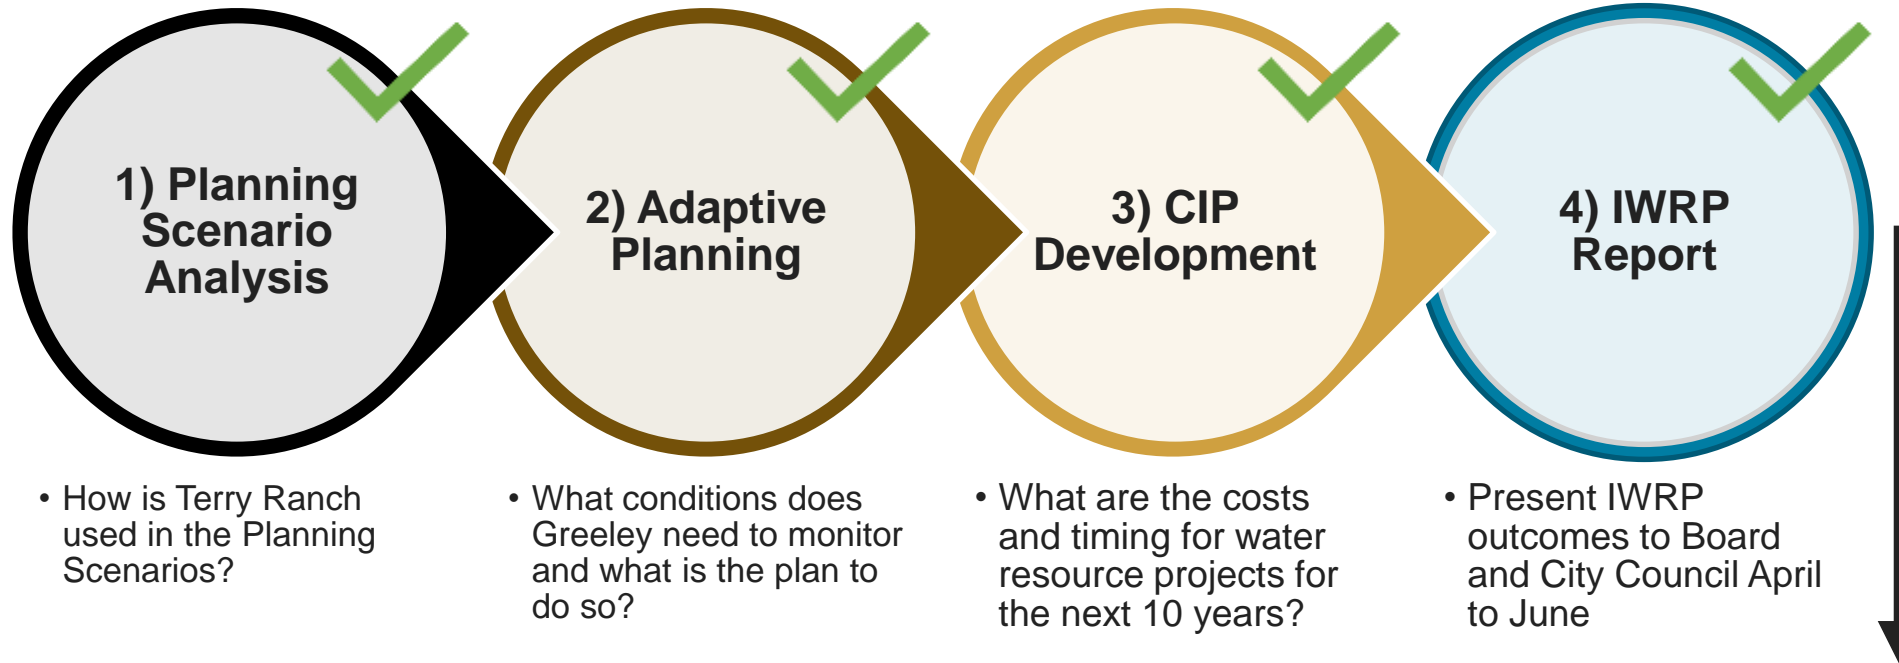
1) Planning Scenario Analysis

2) Adaptive Planning

3) CIP Development

4) IWRP Report

• How is Terry Ranch used in the Planning Scenarios?

• What conditions does Greeley need to monitor and what is the plan to do so?

• What are the costs and timing for water resource projects for the next 10 years?

• Present IWRP outcomes to Board and City Council April to June